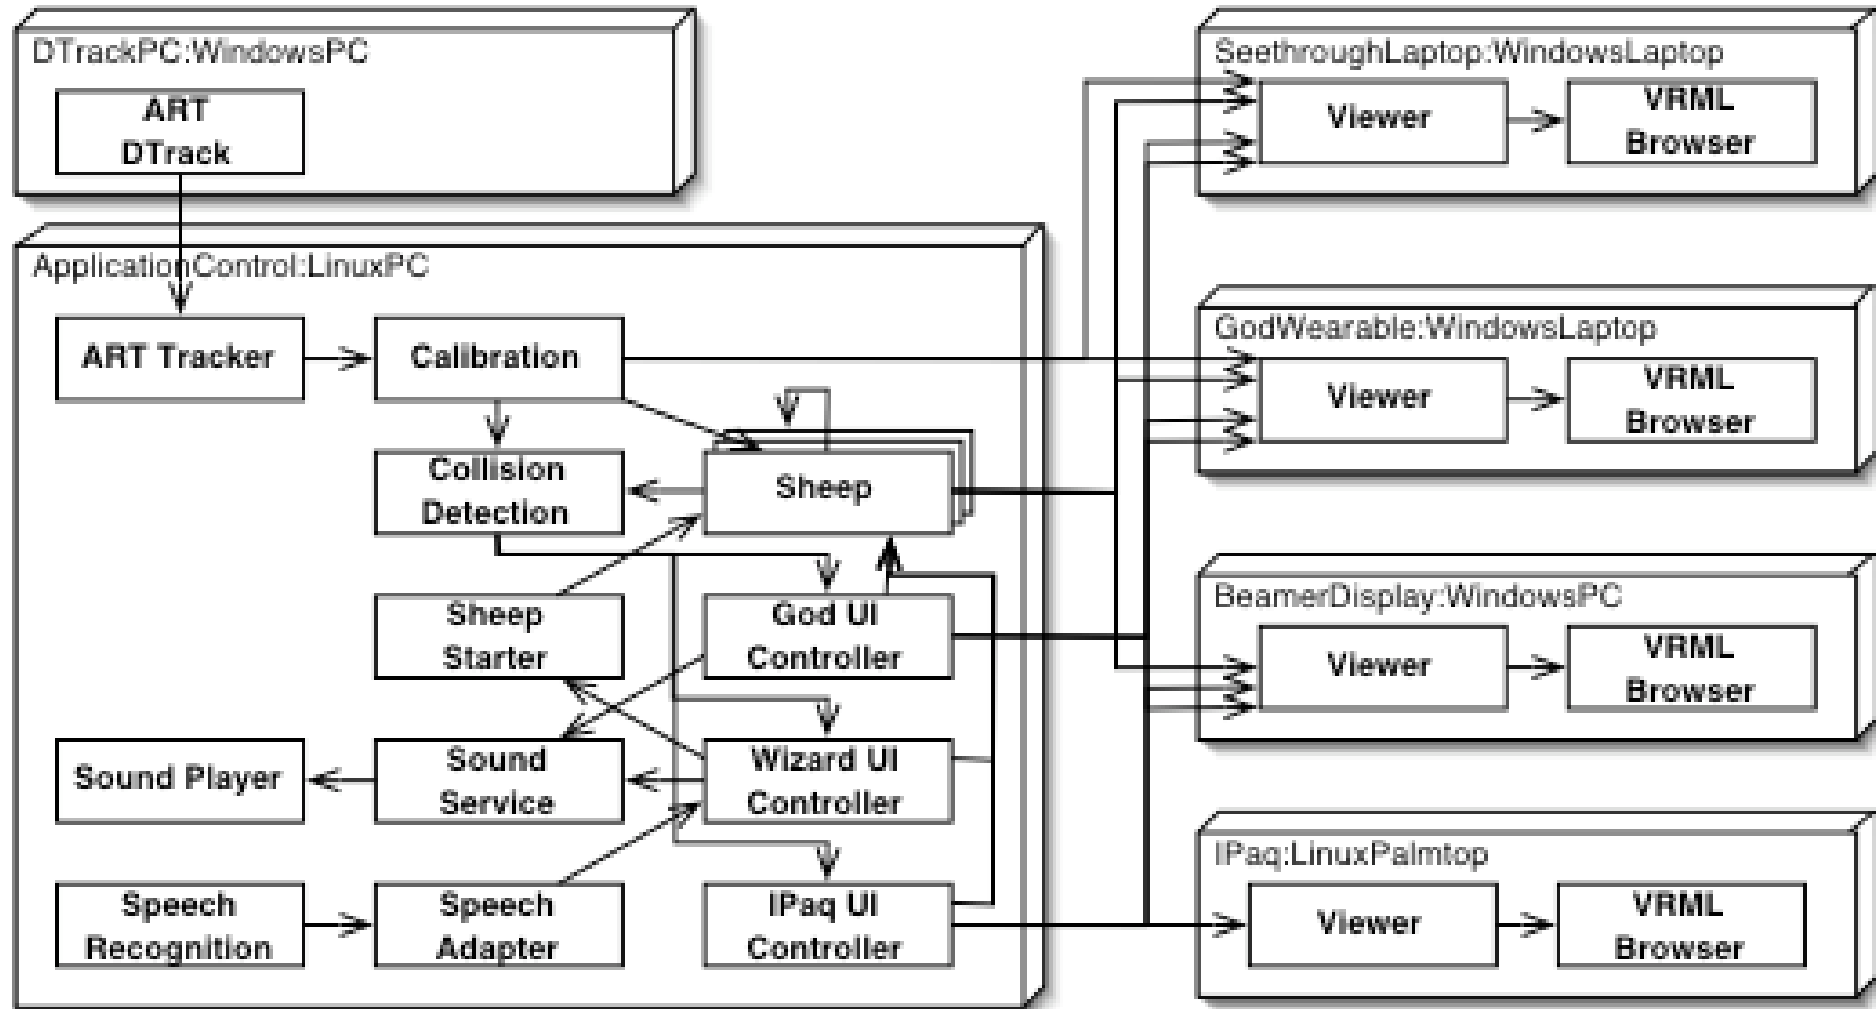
DTrackPC:WindowsPC

ART DTrack

ApplicationControl:LinuxPC

ART Tracker

Calibration

Collision Detection

Sheep

Sheep Starter

God UI Controller

Sound Player

Sound Service

Wizard UI Controller

Speech Recognition

Speech Adapter

IPaq UI Controller

SeethroughLaptop:WindowsLaptop

Viewer

VRML Browser

GodWearable:WindowsLaptop

Viewer

VRML Browser

BeamerDisplay:WindowsPC

Viewer

VRML Browser

IPaq:LinuxPalmtop

Viewer

VRML Browser